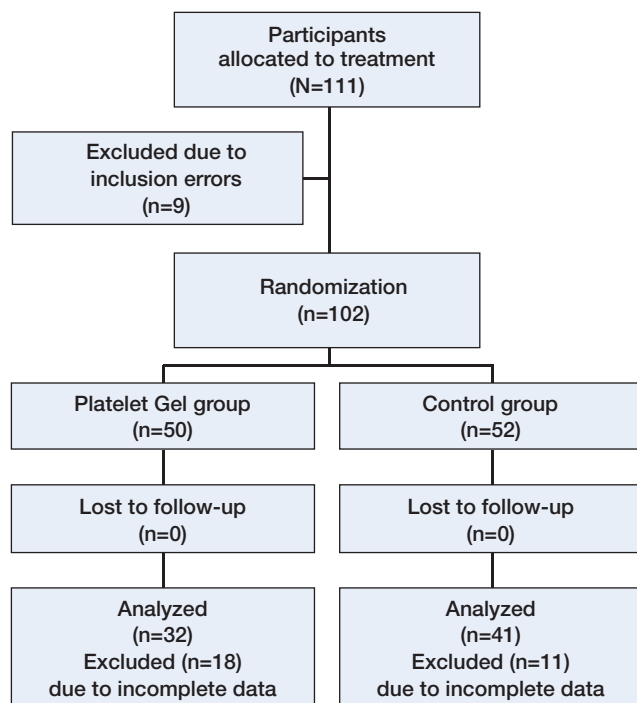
Participants allocated to treatment (N=111)

Excluded due to inclusion errors (n=9)

Randomization (n=102)

Platelet Gel group (n=50)

Lost to follow-up (n=0)

Analyzed (n=32) Excluded (n=18) due to incomplete data

Control group (n=52)

Lost to follow-up (n=0)

Analyzed (n=41) Excluded (n=11) due to incomplete data